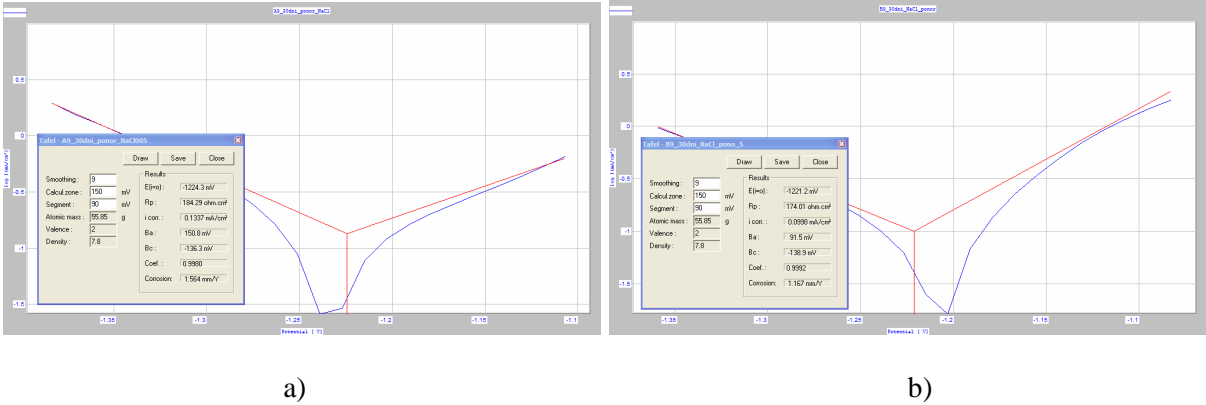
A9_30dni_ponor_NaCl

0.5

0

-0.5

-1

-1.5

log (mA/cm²)

Tafel - A9_30dni_ponor_NaCl005

Draw Save Close

Smoothing : 9
Calcul.zone : 150 mV
Segment : 90 mV
Atomic mass : 55.85 g
Valence : 2
Density : 7.8

Results
E(i=0) : -1224.3 mV
Rp : 184.29 ohm.cm²
i corr. : 0.1337 mA/cm²
Ba : 150.8 mV
Bc : -136.3 mV
Coef. : 0.9980
Corrosion : 1.564 mm/Y

-1.35 -1.3 -1.25 -1.2 -1.15 -1.1

Potential [V]

a)

B9_30dni_NaCl_ponor

0.5

0

-0.5

-1

-1.5

log (mA/cm²)

Tafel - B9_30dni_NaCl_pono_5

Draw Save Close

Smoothing : 9
Calcul.zone : 150 mV
Segment : 90 mV
Atomic mass : 55.85 g
Valence : 2
Density : 7.8

Results
E(i=0) : -1221.2 mV
Rp : 174.01 ohm.cm²
i corr. : 0.0998 mA/cm²
Ba : 91.5 mV
Bc : -138.9 mV
Coef. : 0.9992
Corrosion : 1.167 mm/Y

-1.35 -1.3 -1.25 -1.2 -1.15 -1.1

Potential [V]

b)